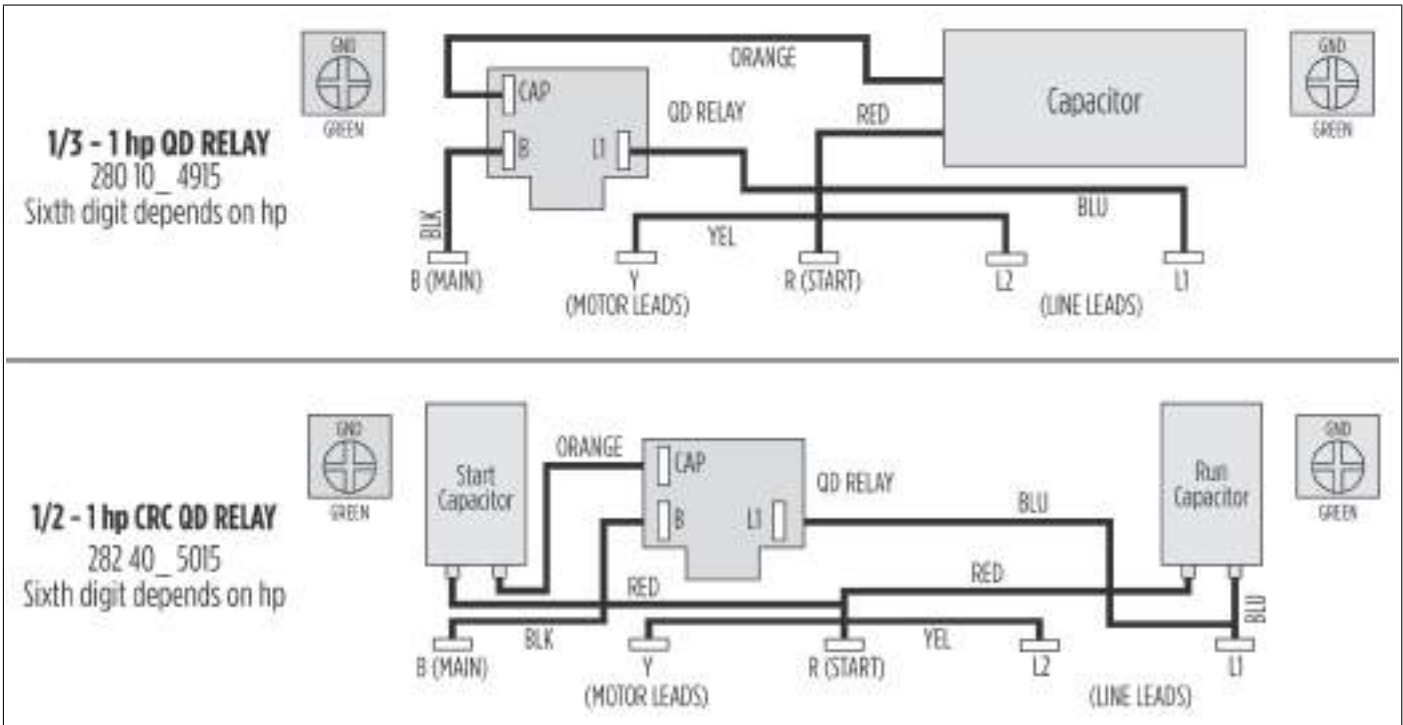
GND
GREEN

1/3 - 1 hp QD RELAY
280 10_ 4915
Sixth digit depends on hp

ORANGE
CAP
B
L1
QD RELAY
RED
Capacitor
BLU
BLK
YEL
B (MAIN)
Y
(MOTOR LEADS)
R (START)
L2
(LINE LEADS)
L1

GND
GREEN

GND
GREEN

1/2 - 1 hp CRC QD RELAY
282 40_ 5015
Sixth digit depends on hp

Start Capacitor
ORANGE
CAP
B
L1
QD RELAY
BLU
Run Capacitor
RED
RED
BLU
BLK
YEL
B (MAIN)
Y
(MOTOR LEADS)
R (START)
L2
(LINE LEADS)
L1

GND
GREEN